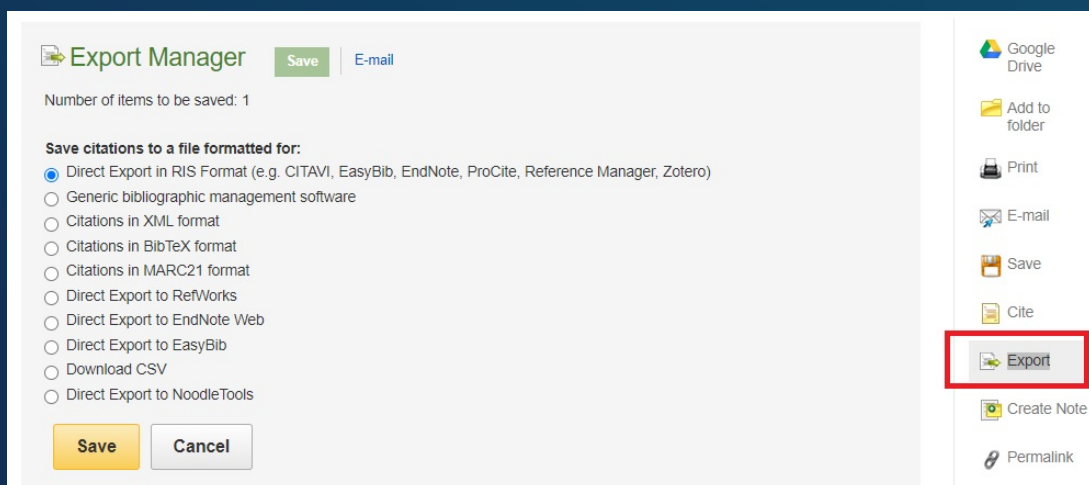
Export Manager Save E-mail

Number of items to be saved: 1

Save citations to a file formatted for:
Direct Export in RIS Format (e.g. CITAVI, EasyBib, EndNote, ProCite, Reference Manager, Zotero)
Generic bibliographic management software
Citations in XML format
Citations in BibTeX format
Citations in MARC21 format
Direct Export to RefWorks
Direct Export to EndNote Web
Direct Export to EasyBib
Download CSV
Direct Export to NoodleTools

Save Cancel

Google Drive
Add to folder
Print
E-mail
Save
Cite
Export
Create Note
Permalink